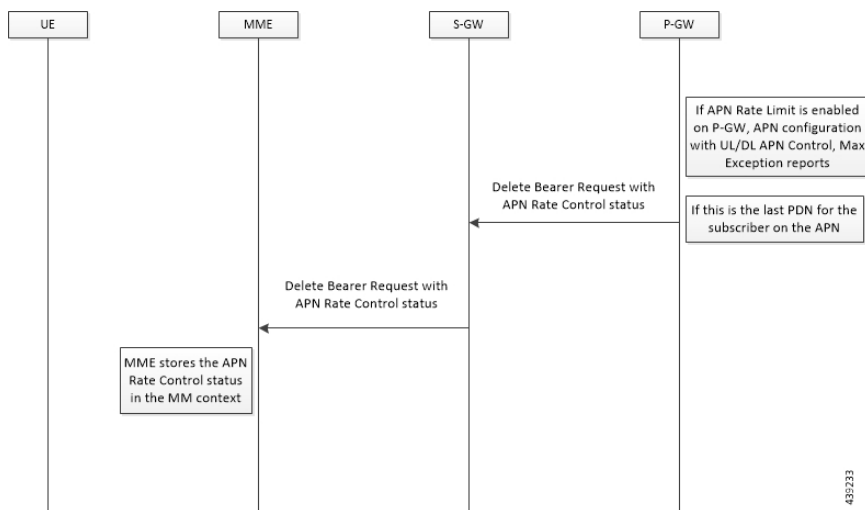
UE

MME

S-GW

P-GW

If APN Rate Limit is enabled on P-GW, APN configuration with UL/DL APN Control, Max Exception reports

Delete Bearer Request with APN Rate Control status

If this is the last PDN for the subscriber on the APN

Delete Bearer Request with APN Rate Control status

MME stores the APN Rate Control status in the MM context

433233